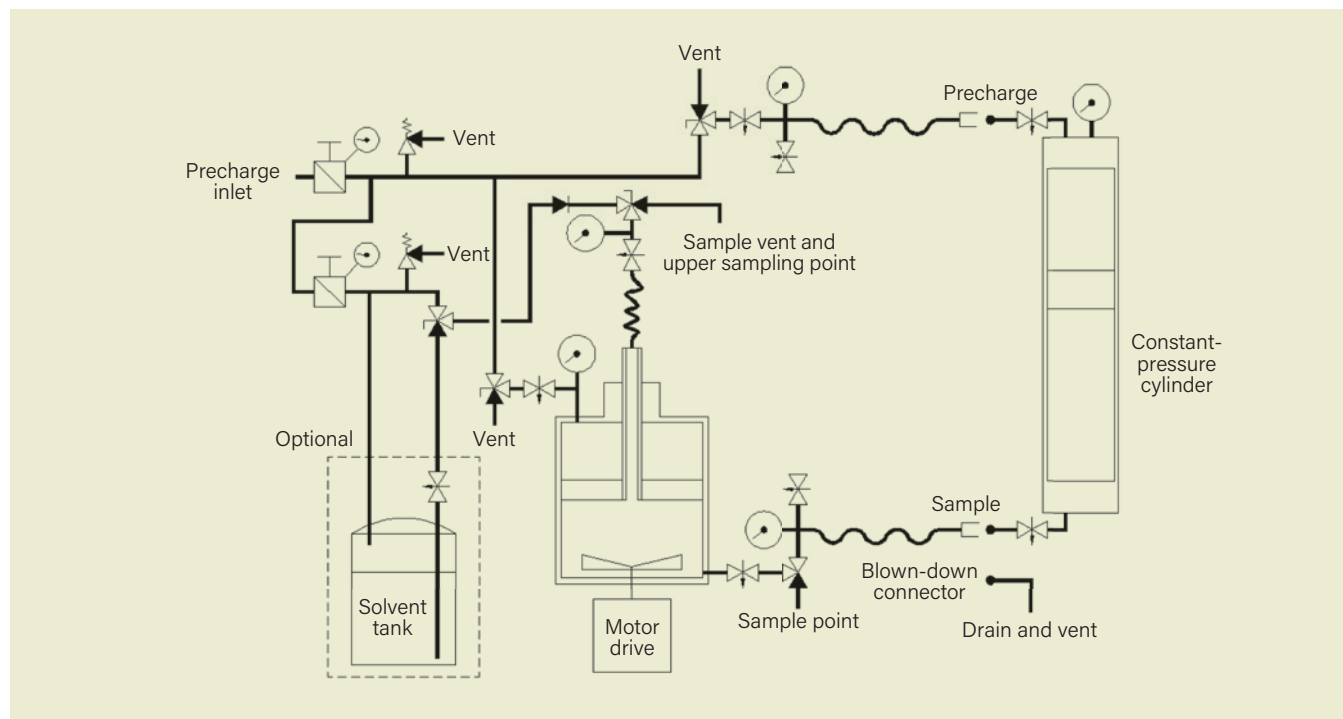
Vent

Precharge

Vent

Precharge inlet

Vent

Sample vent and upper sampling point

Constant-pressure cylinder

Optional

Vent

Sample

Blown-down connector

Solvent tank

Motor drive

Sample point

Drain and vent